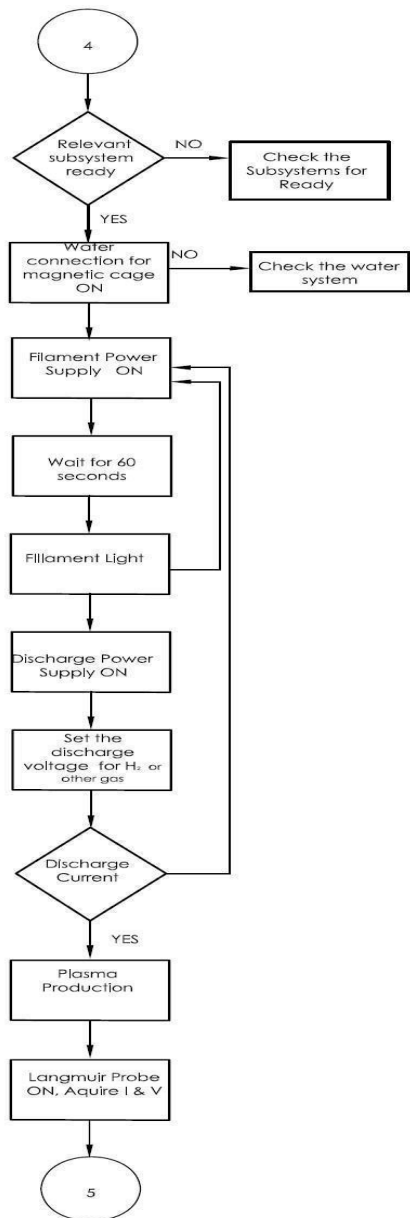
4

Relevant subsystem ready

NO

Check the Subsystems for Ready

YES

Water connection for magnetic cage ON

NO

Check the water system

Filament Power Supply ON

Wait for 60 seconds

Filament Light

Discharge Power Supply ON

Set the discharge voltage for $H_2$ or other gas

Discharge Current

YES

Plasma Production

Langmuir Probe ON, Aquire I & V

5